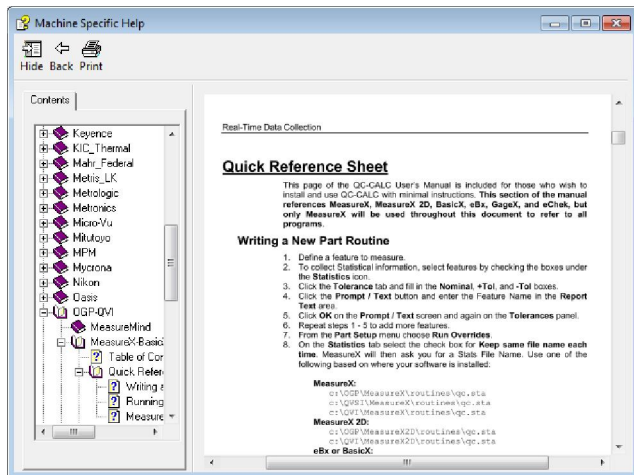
Machine Specific Help

Hide Back Print

Contents

Keyence
KIC_Thermal
Mahr_Federal
Metris_LK
Metrologic
Metronics
Micro-Vu
Mitutoyo
MPM
Mycrona
Nikon
Oasis
OGP-QVI
MeasureMind
MeasureX-Basic
Table of Cor
Quick Refere
Writing a
Running
Measure

Real-Time Data Collection

Quick Reference Sheet

This page of the QC-CALC User's Manual is included for those who wish to install and use QC-CALC with minimal instructions. This section of the manual references MeasureX, MeasureX 2D, BasicX, eBx, GageX, and eChek, but only MeasureX will be used throughout this document to refer to all programs.

Writing a New Part Routine

1. Define a feature to measure.
2. To collect Statistical information, select features by checking the boxes under the Statistics icon.
3. Click the Tolerance tab and fill in the Nominal, +Tol, and -Tol boxes.
4. Click the Prompt / Text button and enter the Feature Name in the Report Text area.
5. Click OK on the Prompt / Text screen and again on the Tolerances panel.
6. Repeat steps 1 - 5 to add more features.
7. From the Part Setup menu choose Run Overrides.
8. On the Statistics tab select the check box for Keep same file name each time. MeasureX will then ask you for a Stats File Name. Use one of the following based on where your software is installed:

MeasureX:
c:\OGP\MeasureX\routines\qc.sta
c:\QVSI\MeasureX\routines\qc.sta
c:\QVI\MeasureX\routines\qc.sta
MeasureX 2D:
c:\OGP\MeasureX2D\routines\qc.sta
c:\QVI\MeasureX2D\routines\qc.sta
eBx or BasicX: